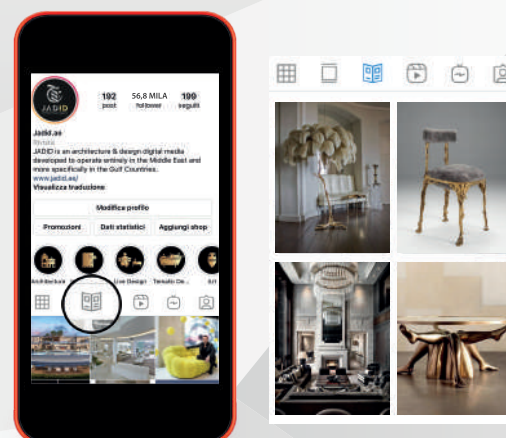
JADID

102 post

56,8 MILA follower

190 seguiti

Jadid.ae

Rivista

JADID is an architecture & design digital media developed to operate entirely in the Middle East and more specifically in the Gulf Countries.

www.jadid.ae/

Visualizza traduzione

Modifica profilo

Promozioni

Dati statistici

Aggiungi shop

Architectural

Live Design

Tematic De...

Art